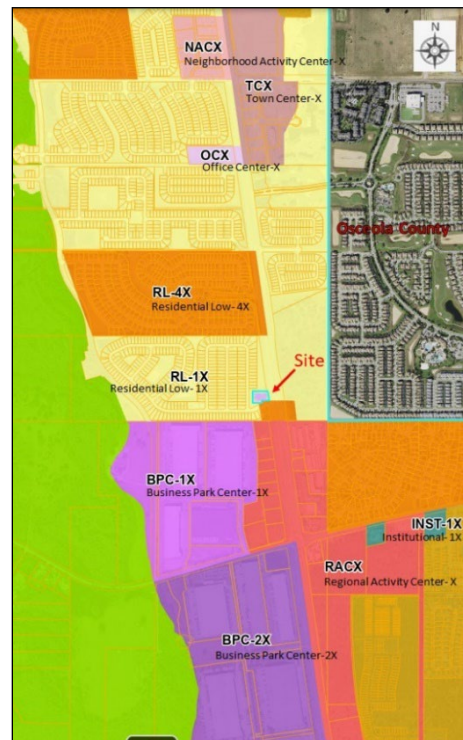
N

NACX
Neighborhood Activity Center-X

TCX
Town Center-X

OCX
Office Center-X

Osceola County

RL-4X
Residential Low- 4X

Site

RL-1X
Residential Low- 1X

BPC-1X
Business Park Center-1X

INST-1X
Institutional- 1X

RACX
Regional Activity Center- X

BPC-2X
Business Park Center-2X